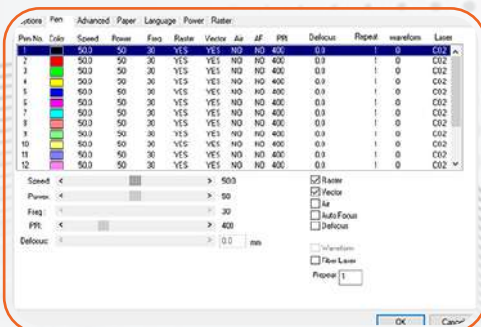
Options | Pen | Advanced | Paper | Language | Power | Raster

| Pen No. | Color | Speed | Power | Freq | Raster | Vector | Air | AF | PPI | Defocus | Repeat | waveform | Laser |
|---|---|---|---|---|---|---|---|---|---|---|---|---|---|
| 1 | | 50.0 | 50 | 30 | YES | YES | NO | NO | 400 | 0.0 | 1 | 0 | C02 |
| 2 | | 50.0 | 50 | 30 | YES | YES | NO | NO | 400 | 0.0 | 1 | 0 | C02 |
| 3 | | 50.0 | 50 | 30 | YES | YES | NO | NO | 400 | 0.0 | 1 | 0 | C02 |
| 4 | | 50.0 | 50 | 30 | YES | YES | NO | NO | 400 | 0.0 | 1 | 0 | C02 |
| 5 | | 50.0 | 50 | 30 | YES | YES | NO | NO | 400 | 0.0 | 1 | 0 | C02 |
| 6 | | 50.0 | 50 | 30 | YES | YES | NO | NO | 400 | 0.0 | 1 | 0 | C02 |
| 7 | | 50.0 | 50 | 30 | YES | YES | NO | NO | 400 | 0.0 | 1 | 0 | C02 |
| 8 | | 50.0 | 50 | 30 | YES | YES | NO | NO | 400 | 0.0 | 1 | 0 | C02 |
| 9 | | 50.0 | 50 | 30 | YES | YES | NO | NO | 400 | 0.0 | 1 | 0 | C02 |
| 10 | | 50.0 | 50 | 30 | YES | YES | NO | NO | 400 | 0.0 | 1 | 0 | C02 |
| 11 | | 50.0 | 50 | 30 | YES | YES | NO | NO | 400 | 0.0 | 1 | 0 | C02 |
| 12 | | 50.0 | 50 | 30 | YES | YES | NO | NO | 400 | 0.0 | 1 | 0 | C02 |

Speed: 50.0
Power: 50
Freq: 30
PPI: 400
Defocus: 0.0 mm

☑ Raster
☑ Vector
☐ Air
☐ Auto Focus
☐ Defocus
☐ Waveform
☐ Fiber Laser
Repeat 1

OK Cancel